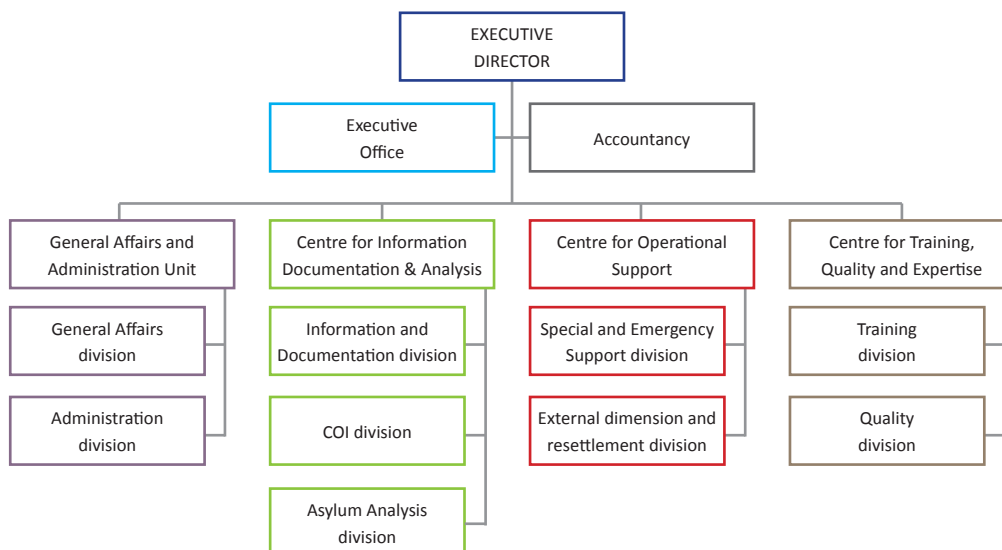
EXECUTIVE DIRECTOR

Executive Office

Accountancy

General Affairs and Administration Unit

General Affairs division

Administration division

Centre for Information Documentation & Analysis

Information and Documentation division

COI division

Asylum Analysis division

Centre for Operational Support

Special and Emergency Support division

External dimension and resettlement division

Centre for Training, Quality and Expertise

Training division

Quality division